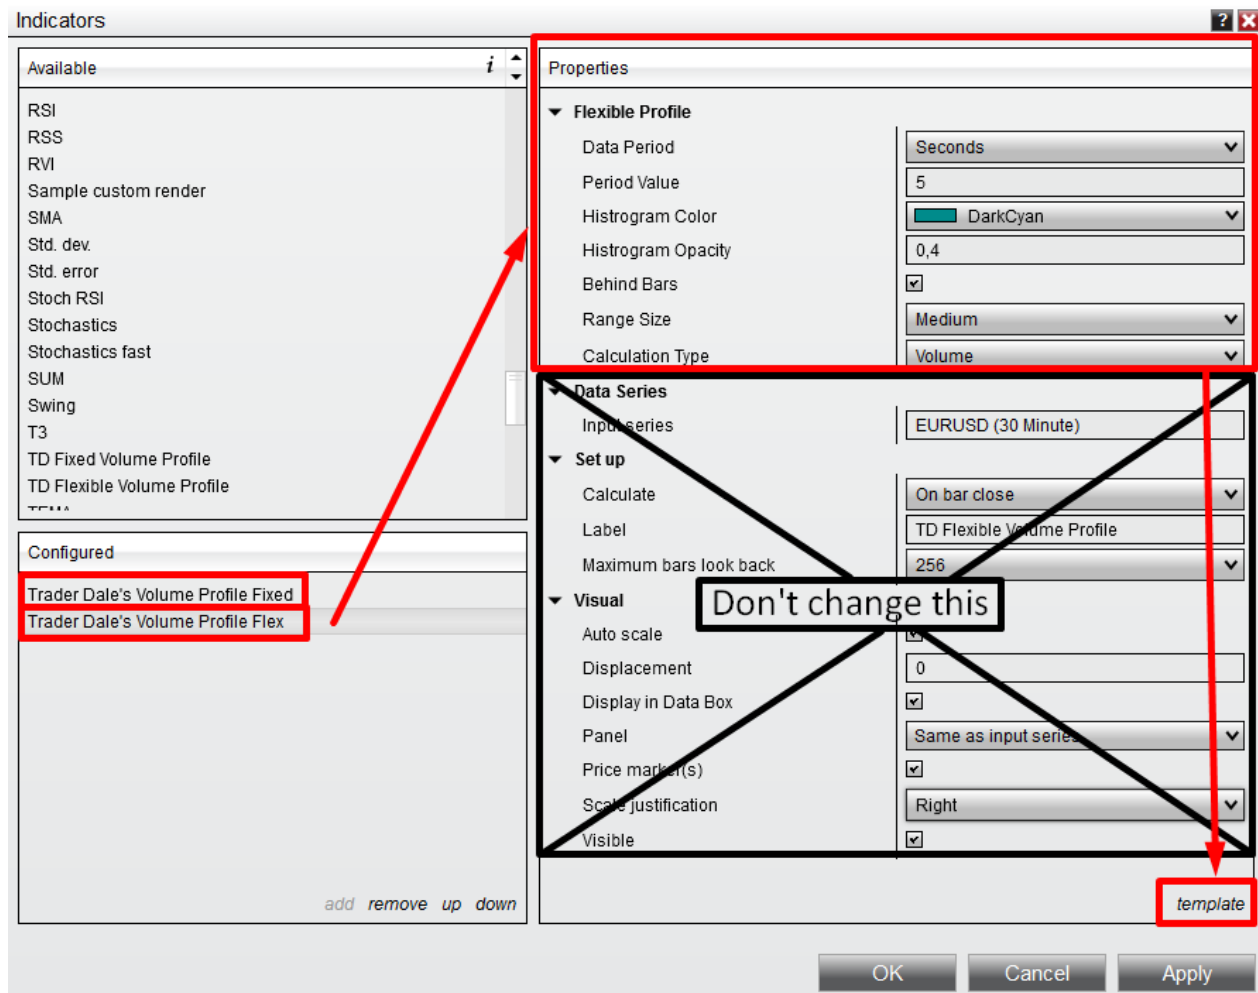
Indicators

Available

RSI
RSS
RVI
Sample custom render
SMA
Std. dev.
Std. error
Stoch RSI
Stochastics
Stochastics fast
SUM
Swing
T3
TD Fixed Volume Profile
TD Flexible Volume Profile
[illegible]

Configured

Trader Dale's Volume Profile Fixed
Trader Dale's Volume Profile Flex

add remove up down

Properties

Flexible Profile

| | |
|---|---|
| Data Period | Seconds |
| Period Value | 5 |
| Histrogram Color | DarkCyan |
| Histrogram Opacity | 0,4 |
| Behind Bars | ☑ |
| Range Size | Medium |
| Calculation Type | Volume |

Data Series

| | |
|---|---|
| Input series | EURUSD (30 Minute) |

Set up

| | |
|---|---|
| Calculate | On bar close |
| Label | TD Flexible Volume Profile |
| Maximum bars look back | 256 |

Visual

| | |
|---|---|
| Auto scale | ☑ |
| Displacement | 0 |
| Display in Data Box | ☑ |
| Panel | Same as input series |
| Price marker(s) | ☑ |
| Scale justification | Right |
| Visible | ☑ |

Don't change this

template

OK Cancel Apply